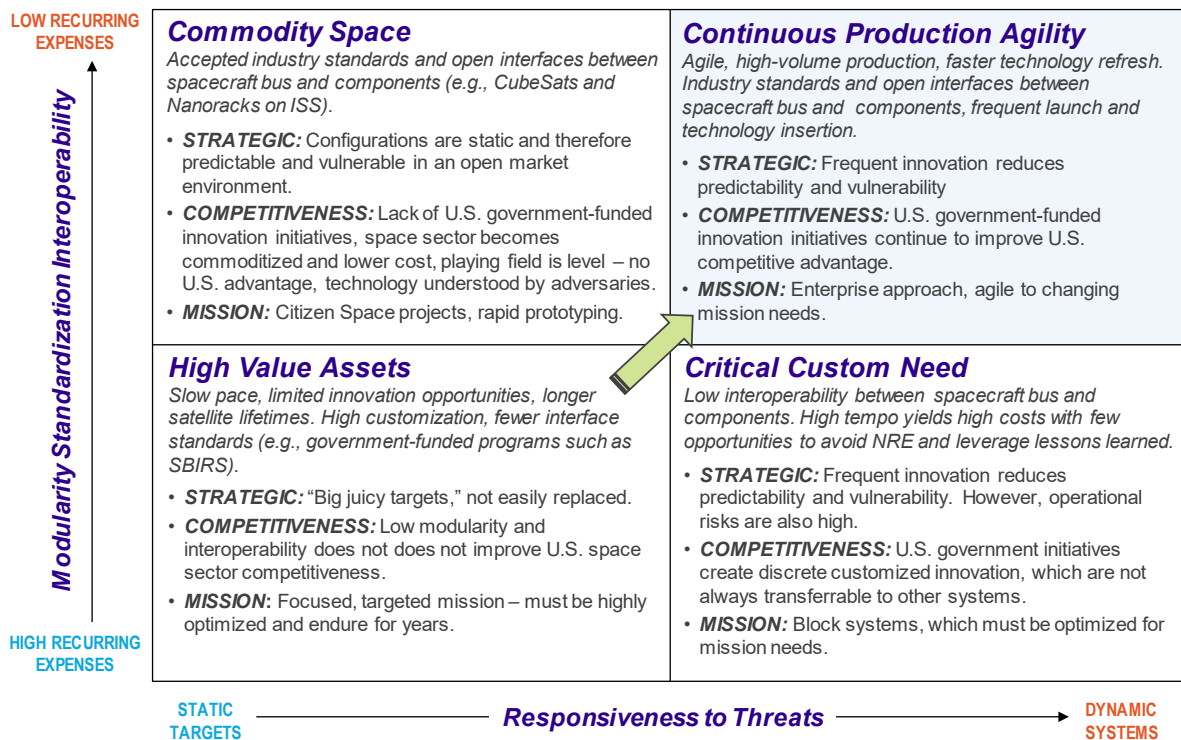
LOW RECURRING EXPENSES

Modularity Standardization Interoperability

HIGH RECURRING EXPENSES

Commodity Space

Accepted industry standards and open interfaces between spacecraft bus and components (e.g., CubeSats and Nanoracks on ISS).

• STRATEGIC: Configurations are static and therefore predictable and vulnerable in an open market environment.
• COMPETITIVENESS: Lack of U.S. government-funded innovation initiatives, space sector becomes commoditized and lower cost, playing field is level – no U.S. advantage, technology understood by adversaries.
• MISSION: Citizen Space projects, rapid prototyping.

Continuous Production Agility

Agile, high-volume production, faster technology refresh. Industry standards and open interfaces between spacecraft bus and components, frequent launch and technology insertion.

• STRATEGIC: Frequent innovation reduces predictability and vulnerability
• COMPETITIVENESS: U.S. government-funded innovation initiatives continue to improve U.S. competitive advantage.
• MISSION: Enterprise approach, agile to changing mission needs.

High Value Assets

Slow pace, limited innovation opportunities, longer satellite lifetimes. High customization, fewer interface standards (e.g., government-funded programs such as SBIRS).

• STRATEGIC: “Big juicy targets,” not easily replaced.
• COMPETITIVENESS: Low modularity and interoperability does not does not improve U.S. space sector competitiveness.
• MISSION: Focused, targeted mission – must be highly optimized and endure for years.

Critical Custom Need

Low interoperability between spacecraft bus and components. High tempo yields high costs with few opportunities to avoid NRE and leverage lessons learned.

• STRATEGIC: Frequent innovation reduces predictability and vulnerability. However, operational risks are also high.
• COMPETITIVENESS: U.S. government initiatives create discrete customized innovation, which are not always transferrable to other systems.
• MISSION: Block systems, which must be optimized for mission needs.

STATIC TARGETS

Responsiveness to Threats

DYNAMIC SYSTEMS